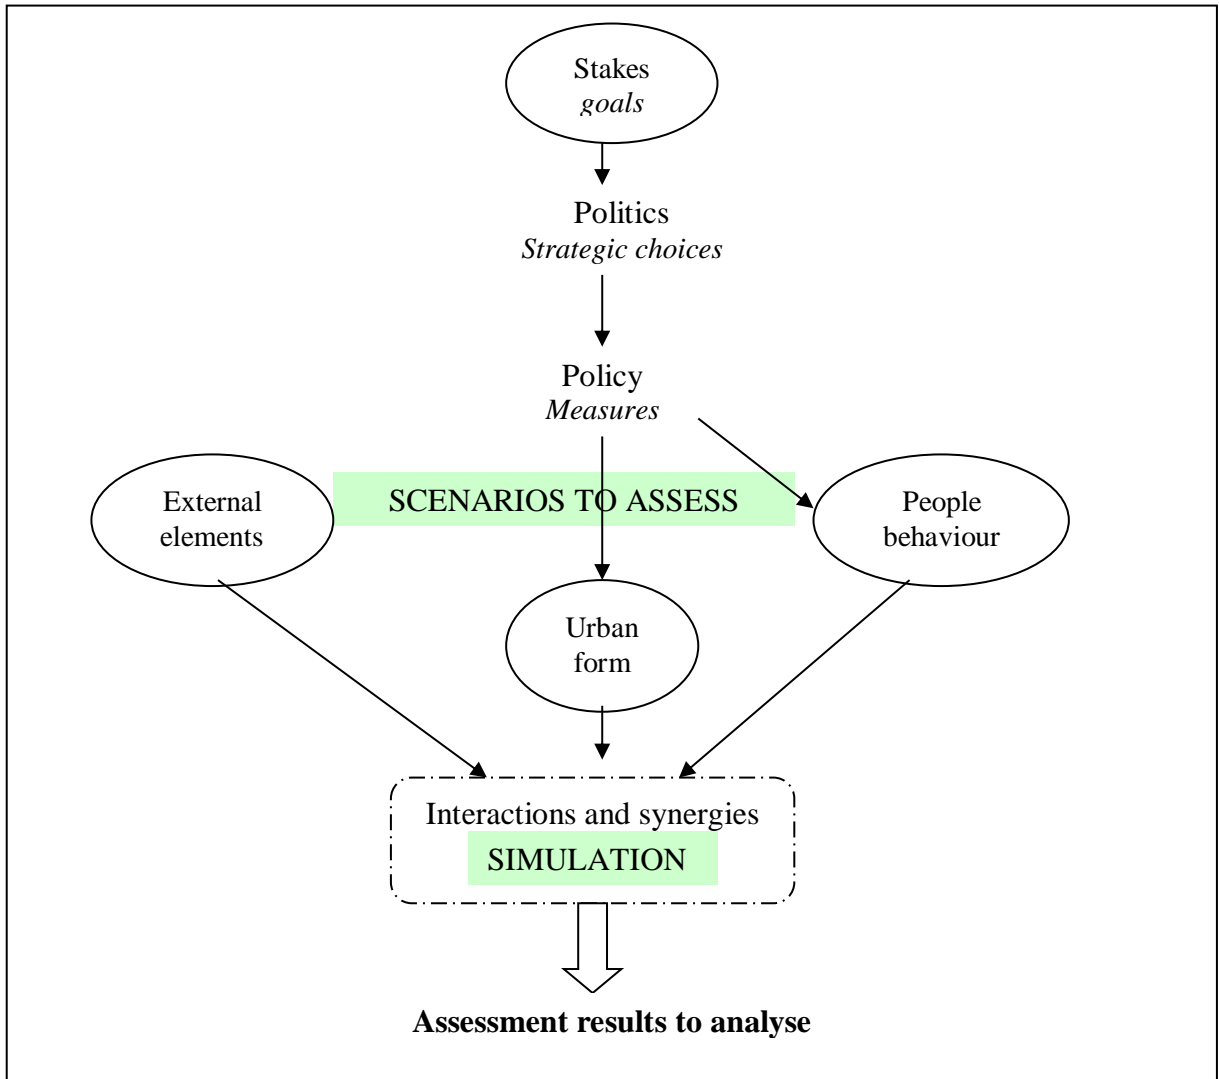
Stakes
*goals*

Politics
*Strategic choices*

Policy
*Measures*

External elements

SCENARIOS TO ASSESS

People behaviour

Urban form

Interactions and synergies
SIMULATION

**Assessment results to analyse**